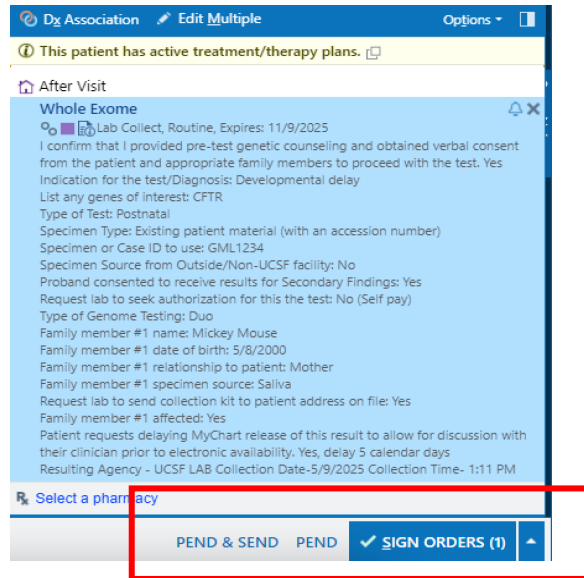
Dx Association Edit Multiple Options

This patient has active treatment/therapy plans.

After Visit

Whole Exome

Lab Collect, Routine, Expires: 11/9/2025

I confirm that I provided pre-test genetic counseling and obtained verbal consent from the patient and appropriate family members to proceed with the test. Yes
Indication for the test/Diagnosis: Developmental delay
List any genes of interest: CFTR
Type of Test: Postnatal
Specimen Type: Existing patient material (with an accession number)
Specimen or Case ID to use: GML1234
Specimen Source from Outside/Non-UCSF facility: No
Proband consented to receive results for Secondary Findings: Yes
Request lab to seek authorization for this the test: No (Self pay)
Type of Genome Testing: Duo
Family member #1 name: Mickey Mouse
Family member #1 date of birth: 5/8/2000
Family member #1 relationship to patient: Mother
Family member #1 specimen source: Saliva
Request lab to send collection kit to patient address on file: Yes
Family member #1 affected: Yes
Patient requests delaying MyChart release of this result to allow for discussion with their clinician prior to electronic availability. Yes, delay 5 calendar days
Resulting Agency - UCSF LAB Collection Date-5/9/2025 Collection Time- 1:11 PM

Select a pharmacy

PEND & SEND PEND SIGN ORDERS (1)